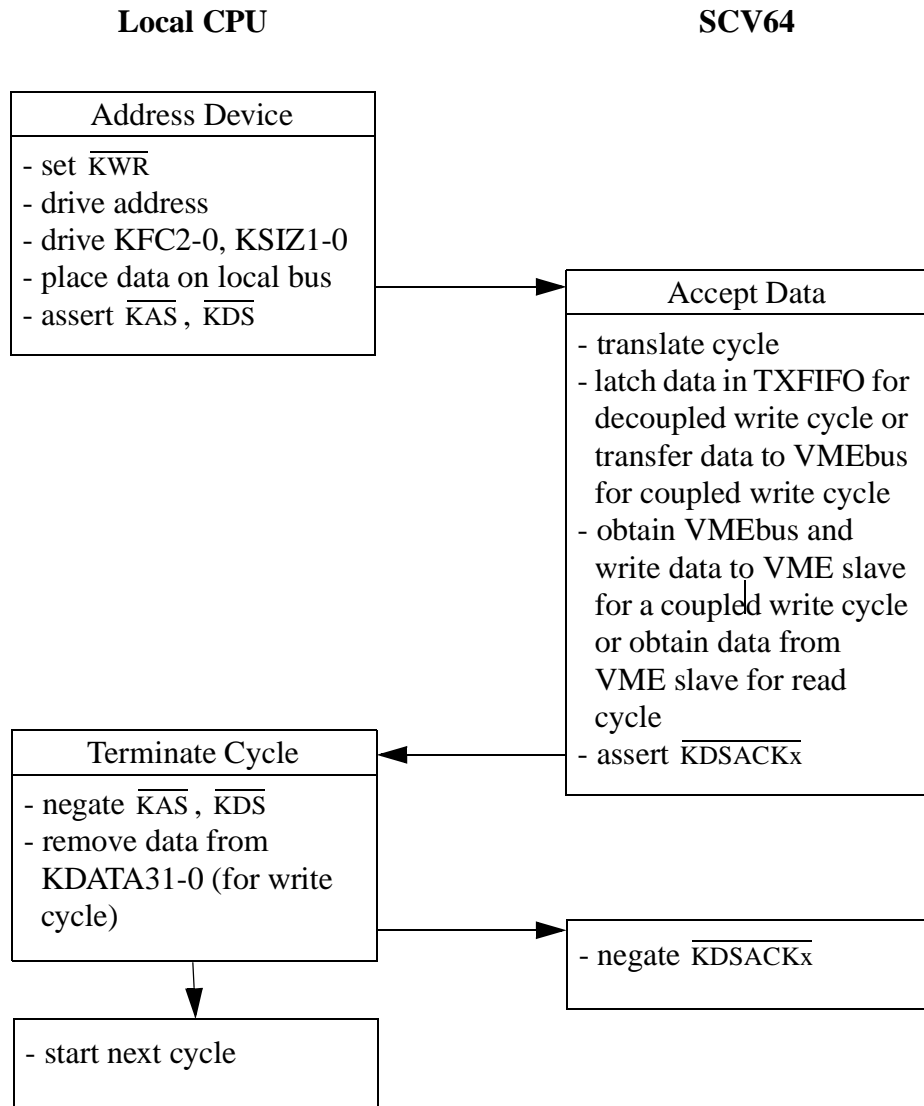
**Local CPU**

**SCV64**

Address Device

- set $\overline{KWR}$
- drive address
- drive KFC2-0, KSIZ1-0
- place data on local bus
- assert $\overline{KAS}$, $\overline{KDS}$

Accept Data

- translate cycle
- latch data in TXFIFO for decoupled write cycle or transfer data to VMEbus for coupled write cycle
- obtain VMEbus and write data to VME slave for a coupled write cycle or obtain data from VME slave for read cycle
- assert $\overline{KDSACKx}$

Terminate Cycle

- negate $\overline{KAS}$, $\overline{KDS}$
- remove data from KDATA31-0 (for write cycle)

- negate $\overline{KDSACKx}$

- start next cycle